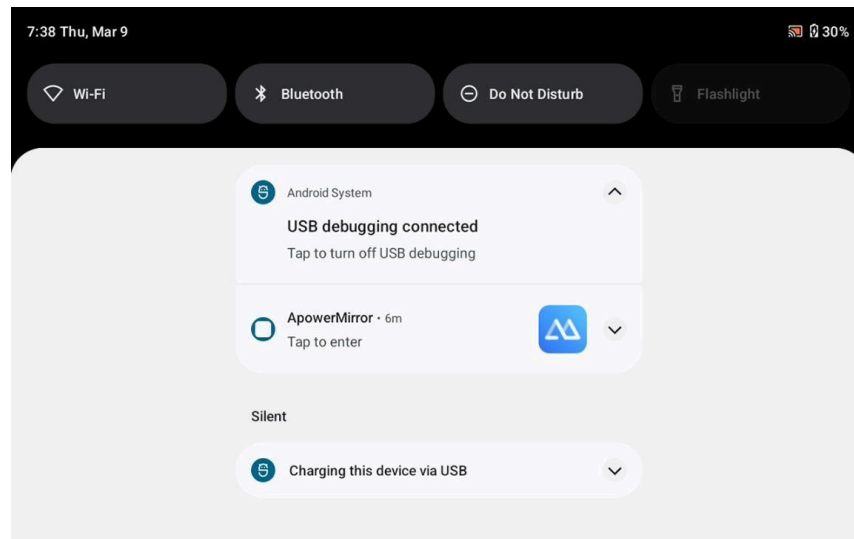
7:38 Thu, Mar 9

30%

Wi-Fi

Bluetooth

Do Not Disturb

Flashlight

Android System

USB debugging connected

Tap to turn off USB debugging

ApowerMirror • 6m

Tap to enter

Silent

Charging this device via USB